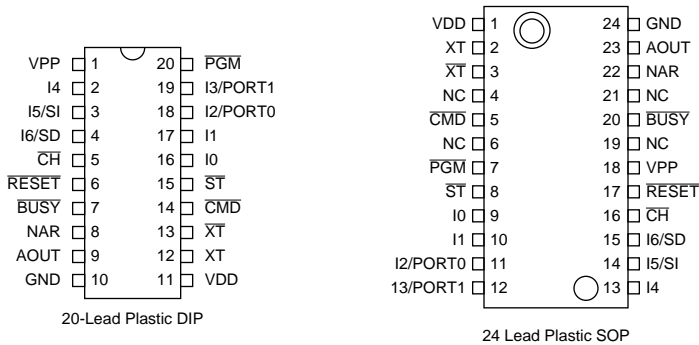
VPP 1
I4 2
I5/SI 3
I6/SD 4
$\overline{CH}$ 5
$\overline{RESET}$ 6
$\overline{BUSY}$ 7
NAR 8
AOUT 9
GND 10

20 $\overline{PGM}$
19 I3/PORT1
18 I2/PORT0
17 I1
16 I0
15 $\overline{ST}$
14 $\overline{CMD}$
13 $\overline{XT}$
12 XT
11 VDD

20-Lead Plastic DIP

VDD 1
XT 2
$\overline{XT}$ 3
NC 4
$\overline{CMD}$ 5
NC 6
$\overline{PGM}$ 7
$\overline{ST}$ 8
I0 9
I1 10
I2/PORT0 11
13/PORT1 12

24 GND
23 AOUT
22 NAR
21 NC
20 $\overline{BUSY}$
19 NC
18 VPP
17 $\overline{RESET}$
16 $\overline{CH}$
15 I6/SD
14 I5/SI
13 I4

24 Lead Plastic SOP